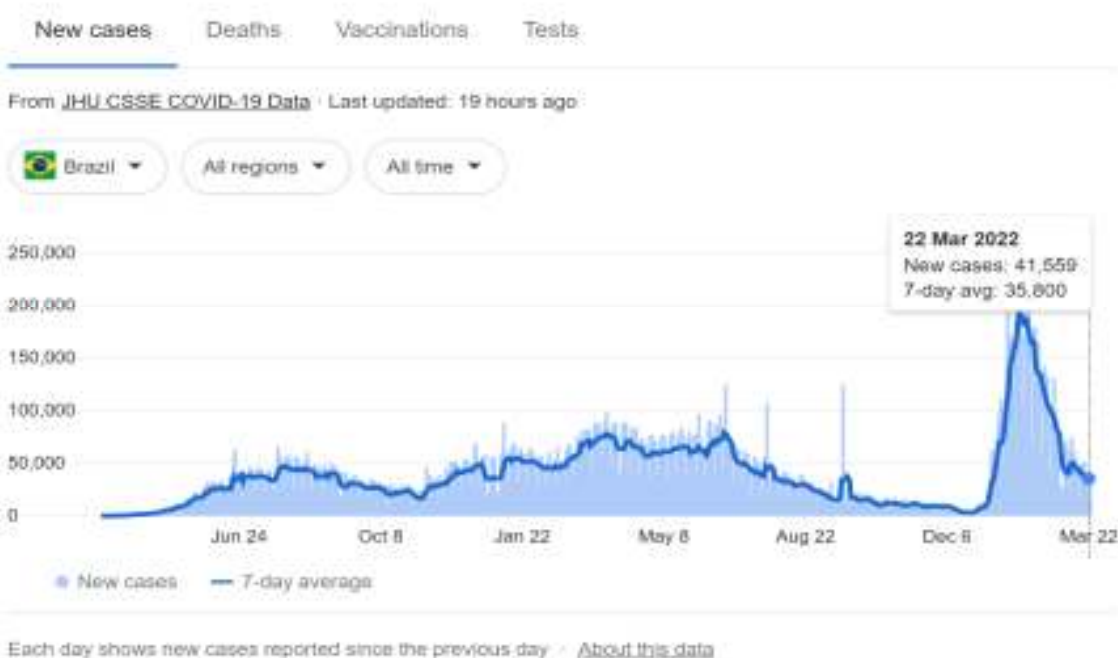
New cases Deaths Vaccinations Tests

From JHU CSSE COVID-19 Data · Last updated: 19 hours ago

Brazil All regions All time

22 Mar 2022
New cases: 41,559
7-day avg: 35,800

250,000
200,000
150,000
100,000
50,000
0

Jun 24 Oct 8 Jan 22 May 8 Aug 22 Dec 6 Mar 22

New cases — 7-day average

Each day shows new cases reported since the previous day · About this data